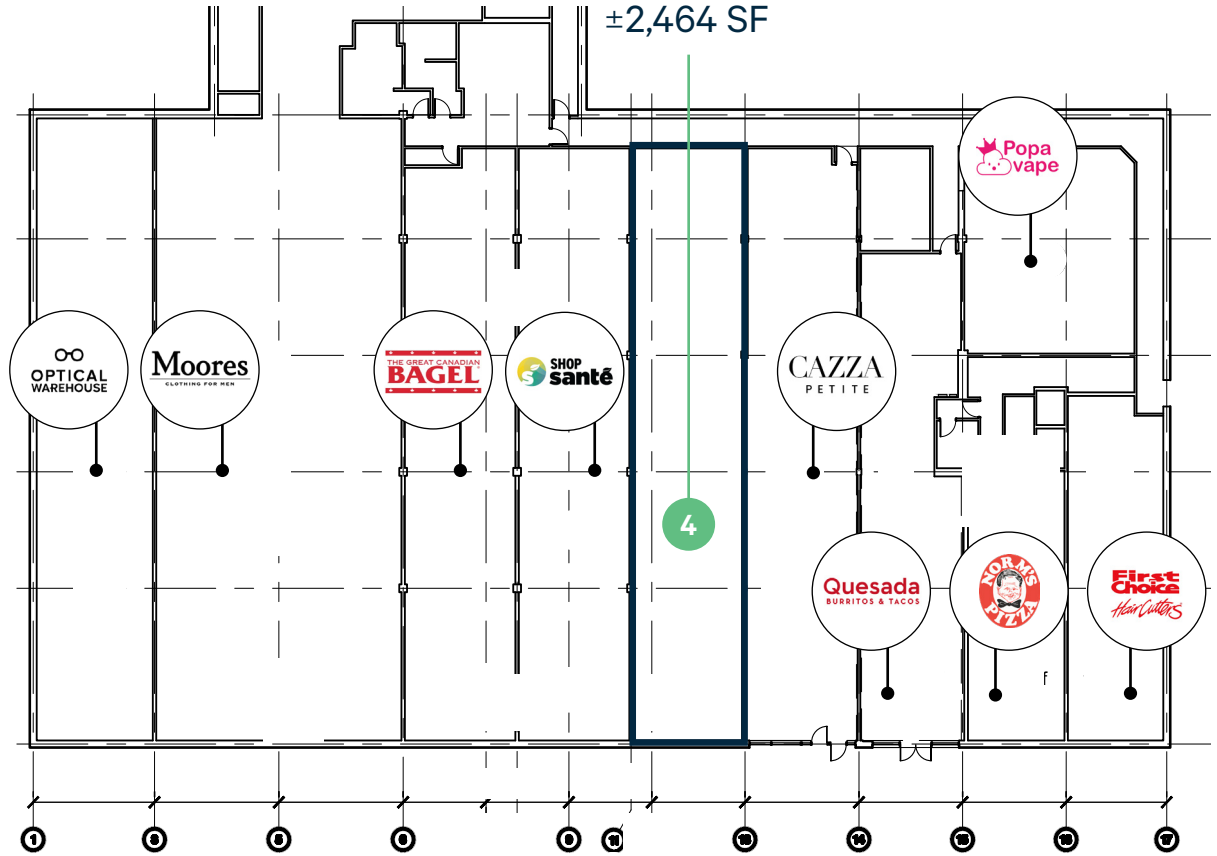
±2,464 SF

Popa vape

OPTICAL WAREHOUSE

Moores CLOTHING FOR MEN

THE GREAT CANADIAN BAGEL

SHOP santé

CAZZA PETITE

4

Quesada BURRITOS & TACOS

NORM'S PIZZA

First Choice HairCutters

1

3

5

8

9

11

13

14

15

16

17